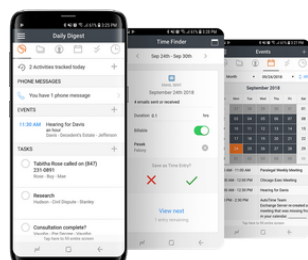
Daily Digest

2 Activities tracked today

PHONE MESSAGES

You have 1 phone message

EVENTS

11:00 AM Hearing for Davis an hour

Davis · Decedent's Estate · Jefferson

TASKS

Tabitha Rose called on (847) 231-0861

Rose · Buy · Alan

Research

Hudson · Civil Dispute · Stanley

Consultation complete?

Time Finder

Sep 24th - Sep 30th

September 24th 2018

4 emails sent or received

Duration 0.1

Billable

Private

Save as Time Entry?

View next

Events

September 2018

Hearing for Davis

Paralegal Weekly Meeting

Chicago Expo Event

Hearing for Davis